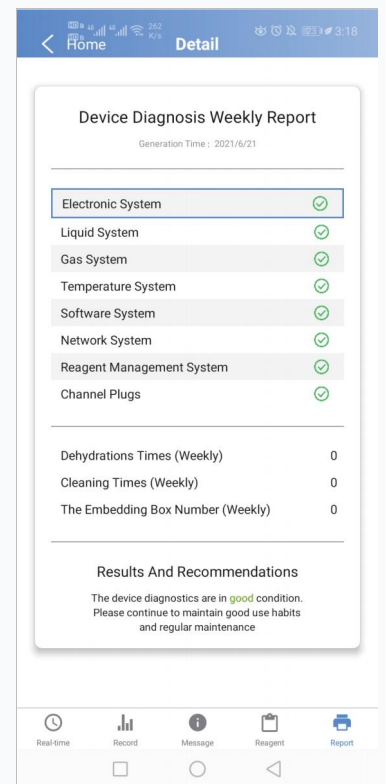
262 K/s 3:18

Home Detail

Device Diagnosis Weekly Report

Generation Time : 2021/6/21

Electronic System
Liquid System
Gas System
Temperature System
Software System
Network System
Reagent Management System
Channel Plugs

Dehydrations Times (Weekly) 0
Cleaning Times (Weekly) 0
The Embedding Box Number (Weekly) 0

Results And Recommendations

The device diagnostics are in good condition. Please continue to maintain good use habits and regular maintenance

Real-time Record Message Reagent Report